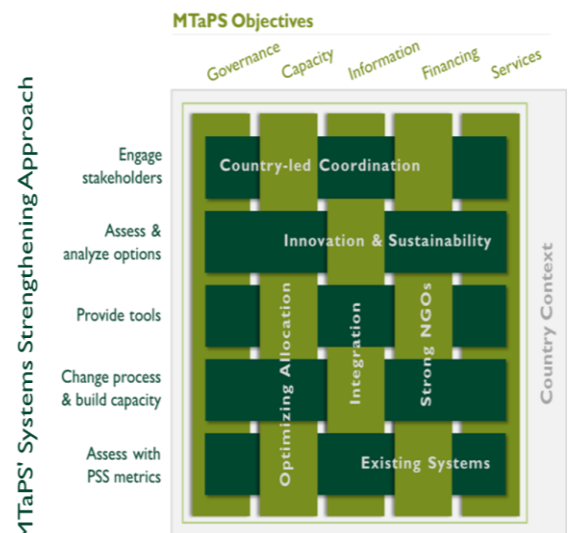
MTaPS Objectives

Governance Capacity Information Financing Services

MTaPS' Systems Strengthening Approach

Engage stakeholders

Assess & analyze options

Provide tools

Change process & build capacity

Assess with PSS metrics

Country-led Coordination

Innovation & Sustainability

Optimizing Allocation

Integration

Strong NGOs

Existing Systems

Country Context